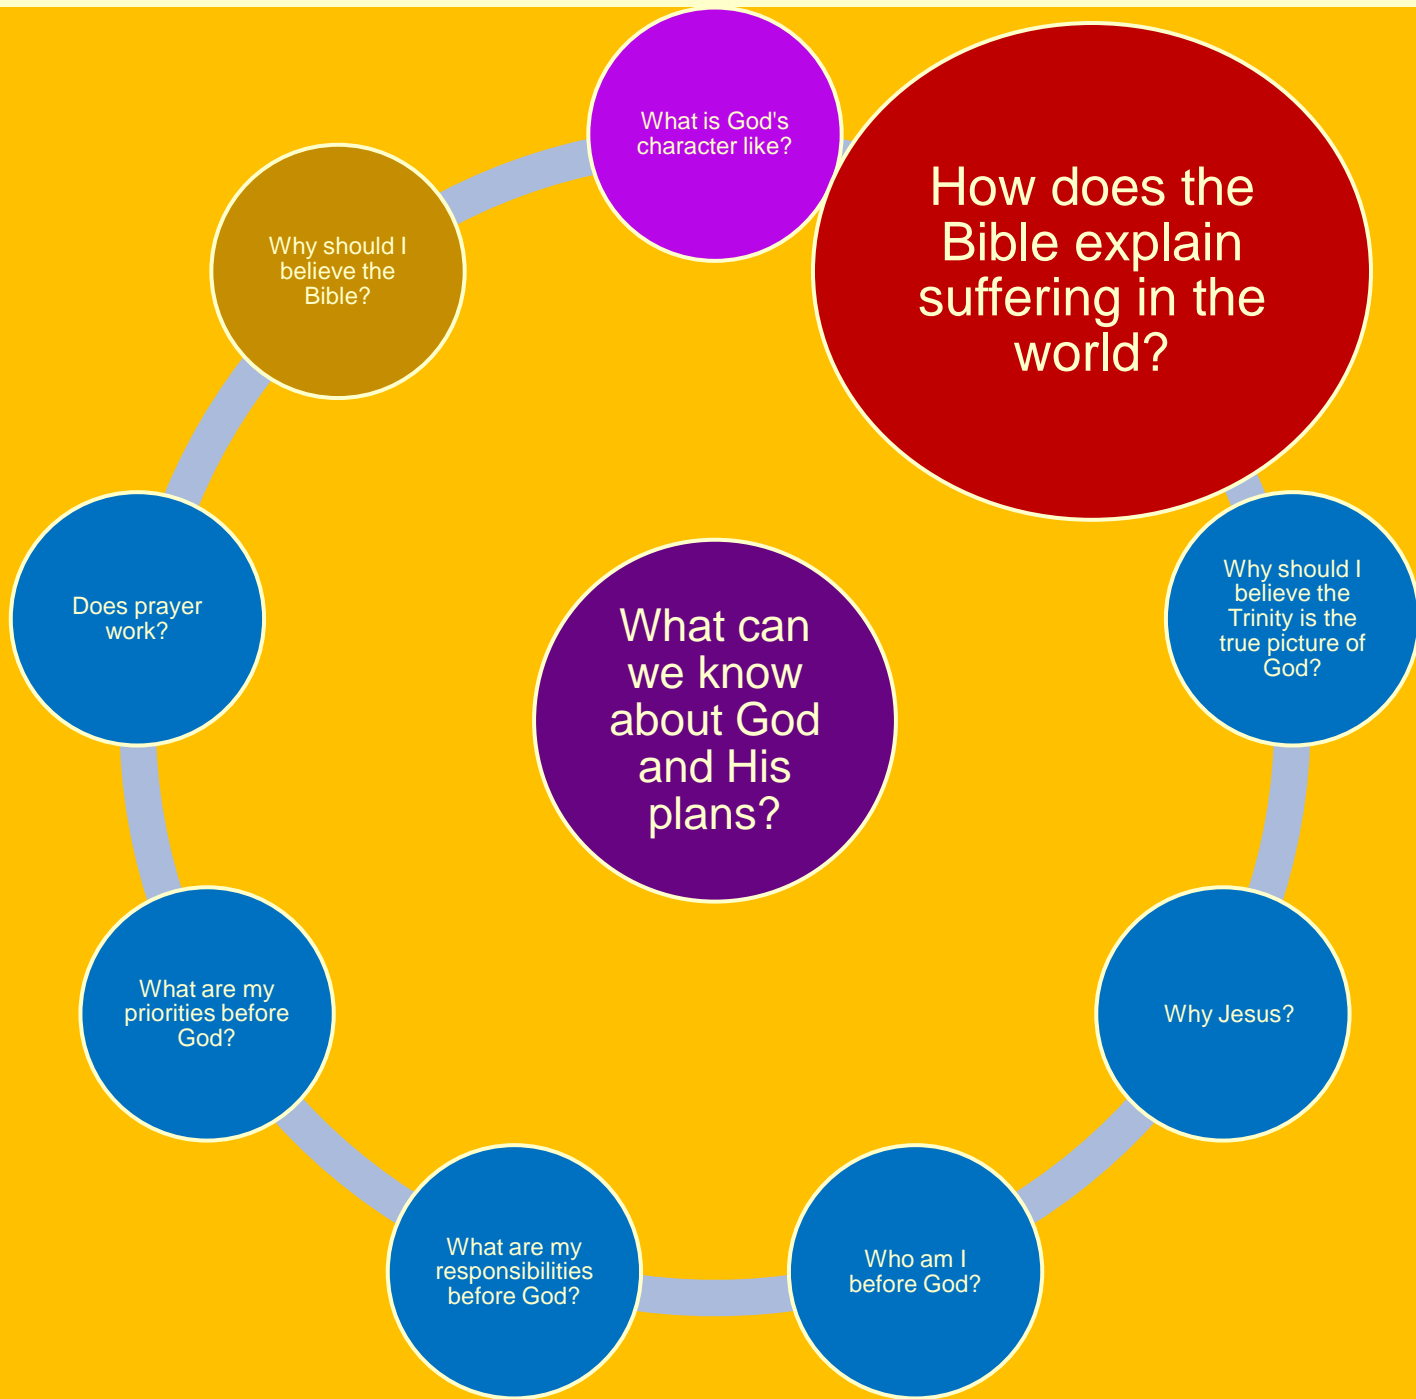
What is God's character like?

How does the Bible explain suffering in the world?

Why should I believe the Trinity is the true picture of God?

Why Jesus?

Who am I before God?

What are my responsibilities before God?

What are my priorities before God?

Does prayer work?

Why should I believe the Bible?

What can we know about God and His plans?